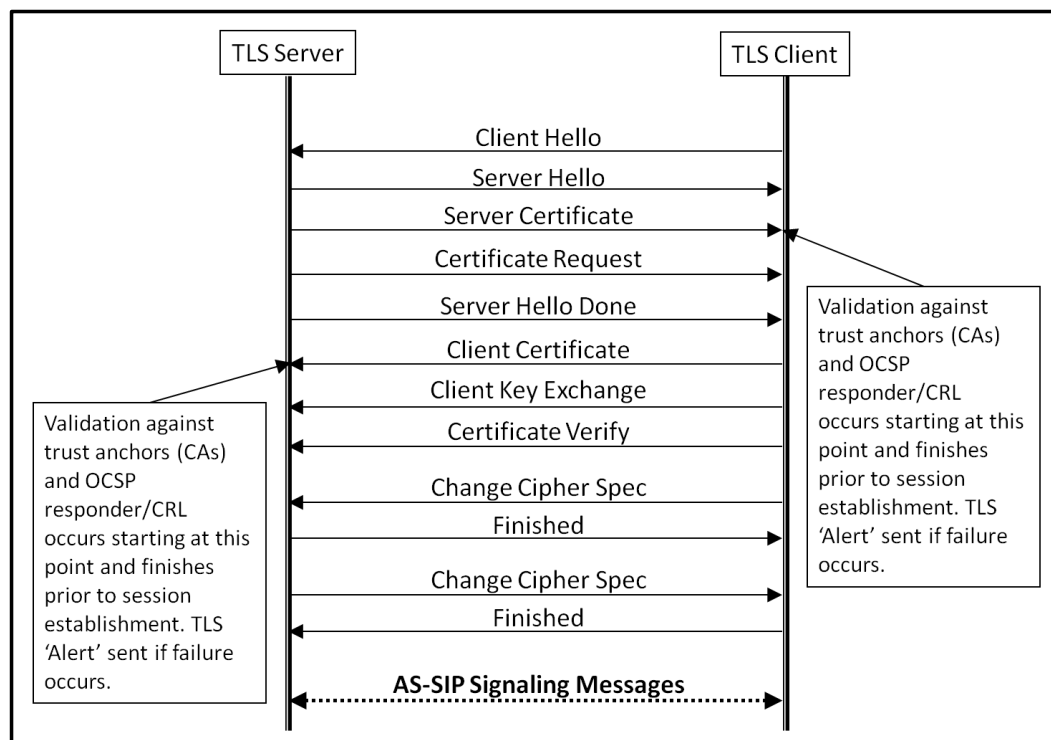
TLS Server

TLS Client

Client Hello

Server Hello

Server Certificate

Certificate Request

Server Hello Done

Validation against trust anchors (CAs) and OCSP responder/CRL occurs starting at this point and finishes prior to session establishment. TLS 'Alert' sent if failure occurs.

Client Certificate

Client Key Exchange

Validation against trust anchors (CAs) and OCSP responder/CRL occurs starting at this point and finishes prior to session establishment. TLS 'Alert' sent if failure occurs.

Certificate Verify

Change Cipher Spec

Finished

Change Cipher Spec

Finished

AS-SIP Signaling Messages